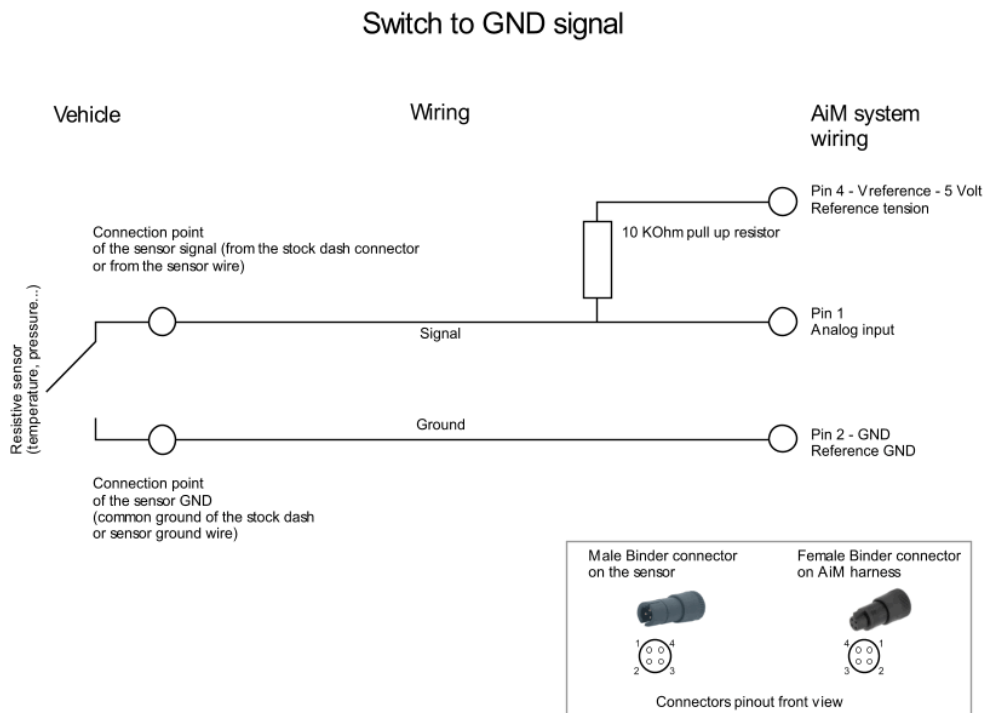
Switch to GND signal

Vehicle

Wiring

AiM system wiring

Pin 4 - Vreference - 5 Volt
Reference tension

10 KOhm pull up resistor

Connection point of the sensor signal (from the stock dash connector or from the sensor wire)

Resistive sensor (temperature, pressure...)

Signal

Pin 1
Analog input

Ground

Pin 2 - GND
Reference GND

Connection point of the sensor GND (common ground of the stock dash or sensor ground wire)

Male Binder connector on the sensor

Female Binder connector on AiM harness

1 4
2 3

4 1
3 2

Connectors pinout front view